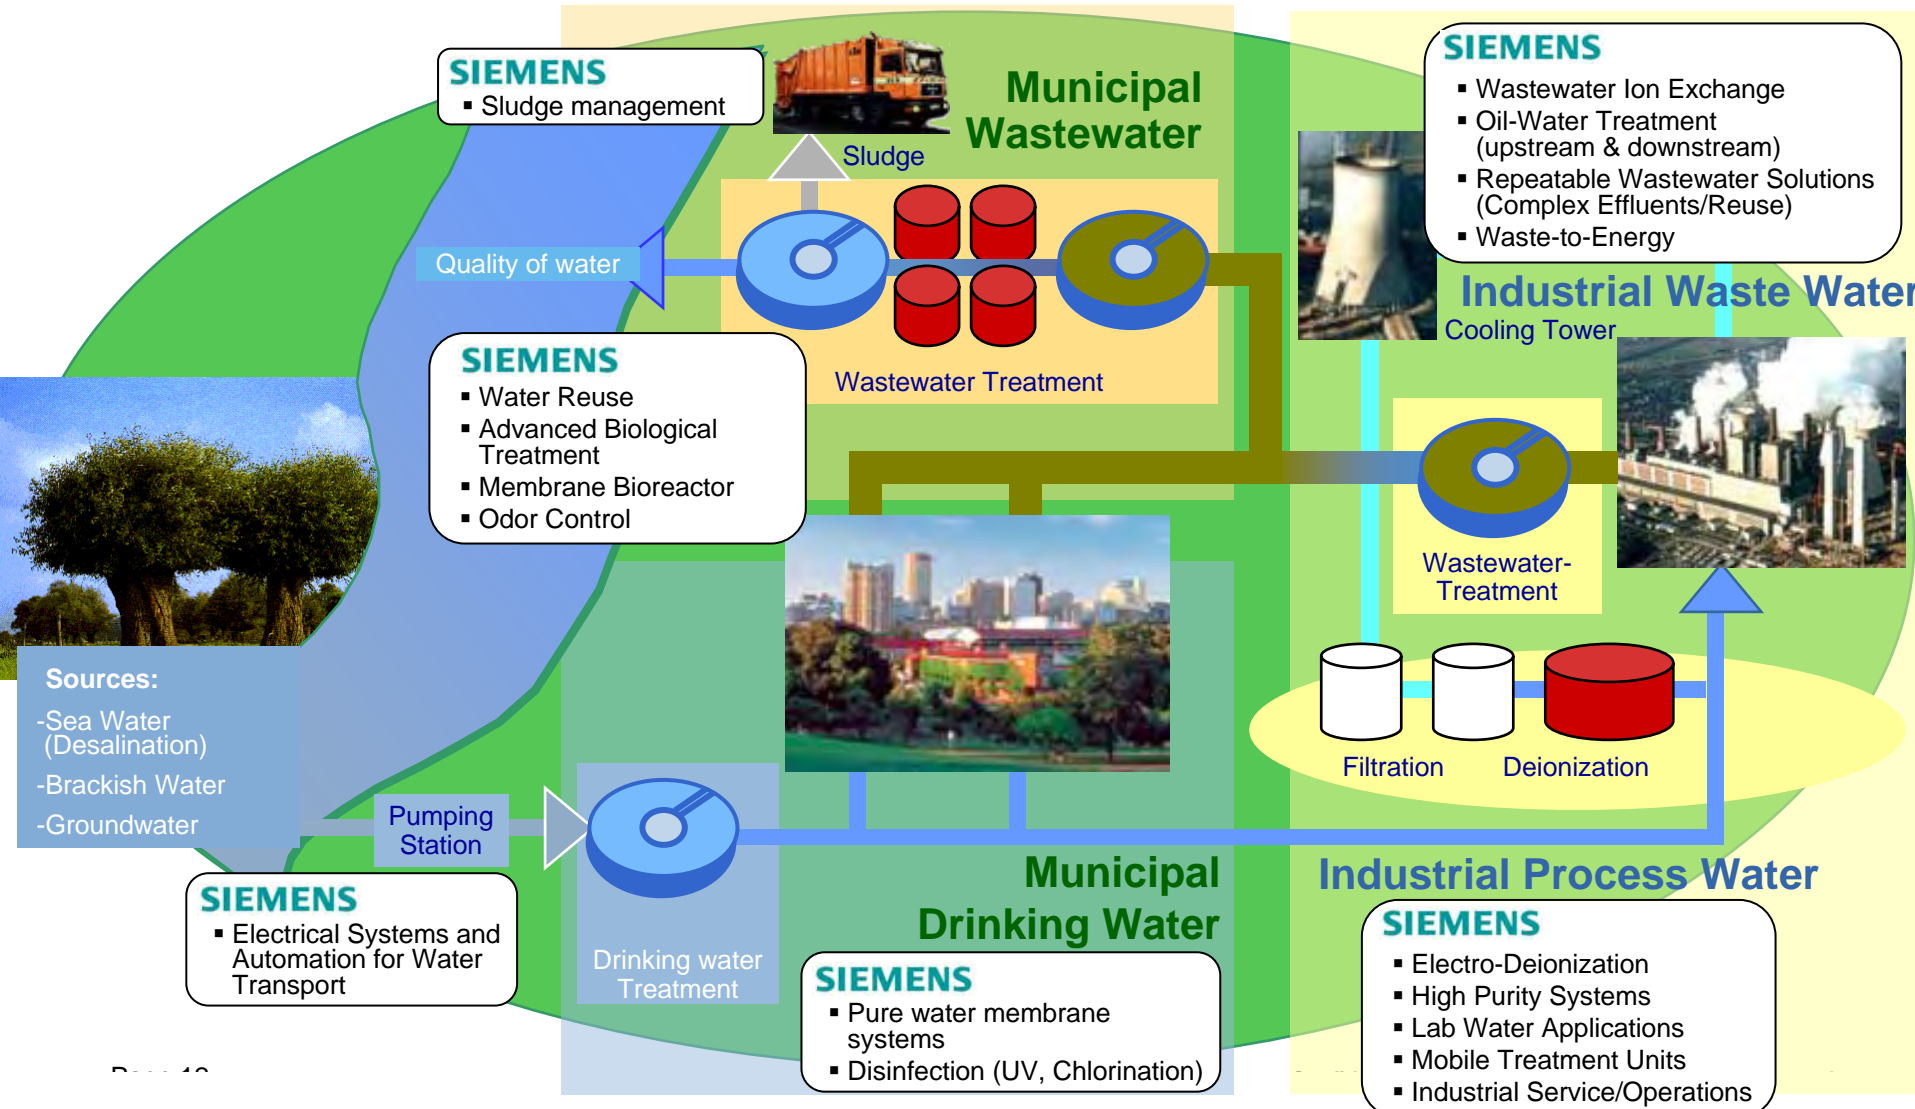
SIEMENS
▪ Sludge management

Sludge

Municipal Wastewater

SIEMENS
▪ Wastewater Ion Exchange
▪ Oil-Water Treatment (upstream & downstream)
▪ Repeatable Wastewater Solutions (Complex Effluents/Reuse)
▪ Waste-to-Energy

Quality of water

Industrial Waste Water

Cooling Tower

SIEMENS
▪ Water Reuse
▪ Advanced Biological Treatment
▪ Membrane Bioreactor
▪ Odor Control

Wastewater Treatment

Wastewater-Treatment

Sources:
-Sea Water (Desalination)
-Brackish Water
-Groundwater

Filtration

Deionization

Pumping Station

Municipal Drinking Water

Industrial Process Water

SIEMENS
▪ Electrical Systems and Automation for Water Transport

Drinking water Treatment

SIEMENS
▪ Pure water membrane systems
▪ Disinfection (UV, Chlorination)

SIEMENS
▪ Electro-Deionization
▪ High Purity Systems
▪ Lab Water Applications
▪ Mobile Treatment Units
▪ Industrial Service/Operations

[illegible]